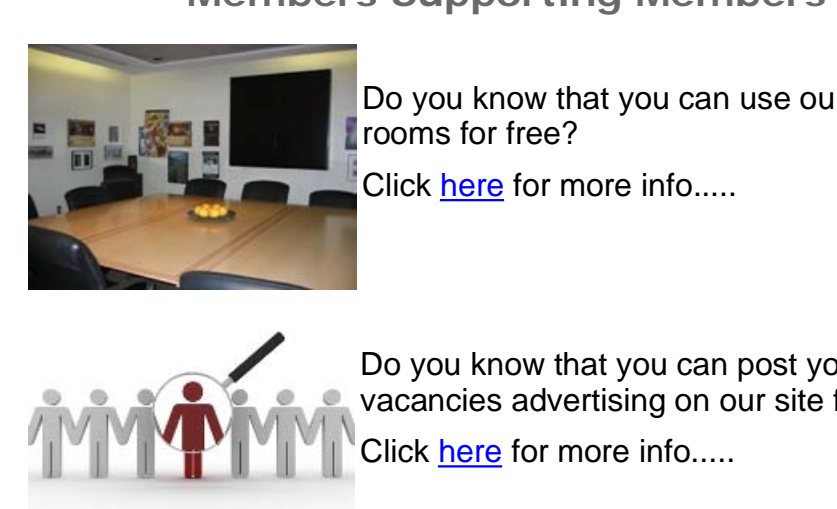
Members Supporting Members

Do you know that you can use ou rooms for free?

Click here for more info.....

Do you know that you can post yo vacancies advertising on our site f

Click here for more info.....